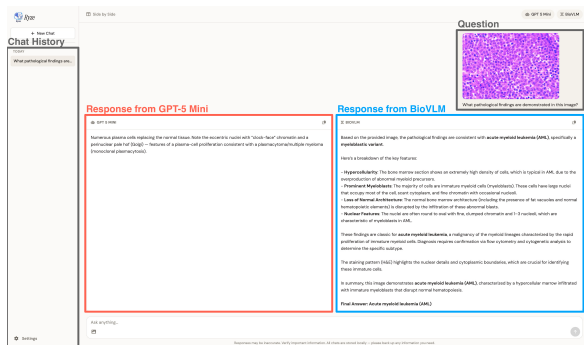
Rise

Side by Side

GPT-5 Mini

BioVLM

Chat History

+ New Chat

Today

What pathological findings are...

Settings

Question

What pathological findings are demonstrated in this image?

Response from GPT-5 Mini

Response from BioVLM

GPT-5 Mini

Numerous plasma cells replacing the normal tissue. Note the eccentric nuclei with "clock-face" chromatin and a perinuclear pale hof (Golgi) — features of a plasma-cell proliferation consistent with a plasmacytoma/multiple myeloma (monoclonal plasmacytosis).

BioVLM

Based on the provided image, the pathological findings are consistent with **acute myeloid leukemia (AML), specifically a myeloblastic variant.**

Here's a breakdown of the key features:

- **Hypercellularity:** The bone marrow section shows an extremely high density of cells, which is typical in AML due to the overproduction of abnormal myeloid precursors.
- **Prominent Myeloblasts:** The majority of cells are immature myeloid cells (myeloblasts). These cells have large nuclei that occupy most of the cell, scant cytoplasm, and fine chromatin with occasional nucleoli.
- **Loss of Normal Architecture:** The normal bone marrow architecture (including the presence of fat vacuoles and normal hematopoietic elements) is disrupted by the infiltration of these abnormal blasts.
- **Nuclear Features:** The nuclei are often round to oval with fine, dispersed chromatin and 1–3 nucleoli, which are characteristic of myeloblasts in AML.

These findings are classic for **acute myeloid leukemia**, a malignancy of the myeloid lineages characterized by the rapid proliferation of immature myeloid cells. Diagnosis requires confirmation via flow cytometry and cytogenetic analysis to determine the specific subtype.

The staining pattern (H&E) highlights the nuclear details and cytoplasmic boundaries, which are crucial for identifying these immature cells.

In summary, this image demonstrates **acute myeloid leukemia (AML)**, characterized by a hypercellular marrow infiltrated with immature myeloblasts that disrupt normal hematopoiesis.

**Final Answer: Acute myeloid leukemia (AML)**

Ask anything...

Responses may be inaccurate. Verify important information. All chats are stored locally — please back up any information you need.